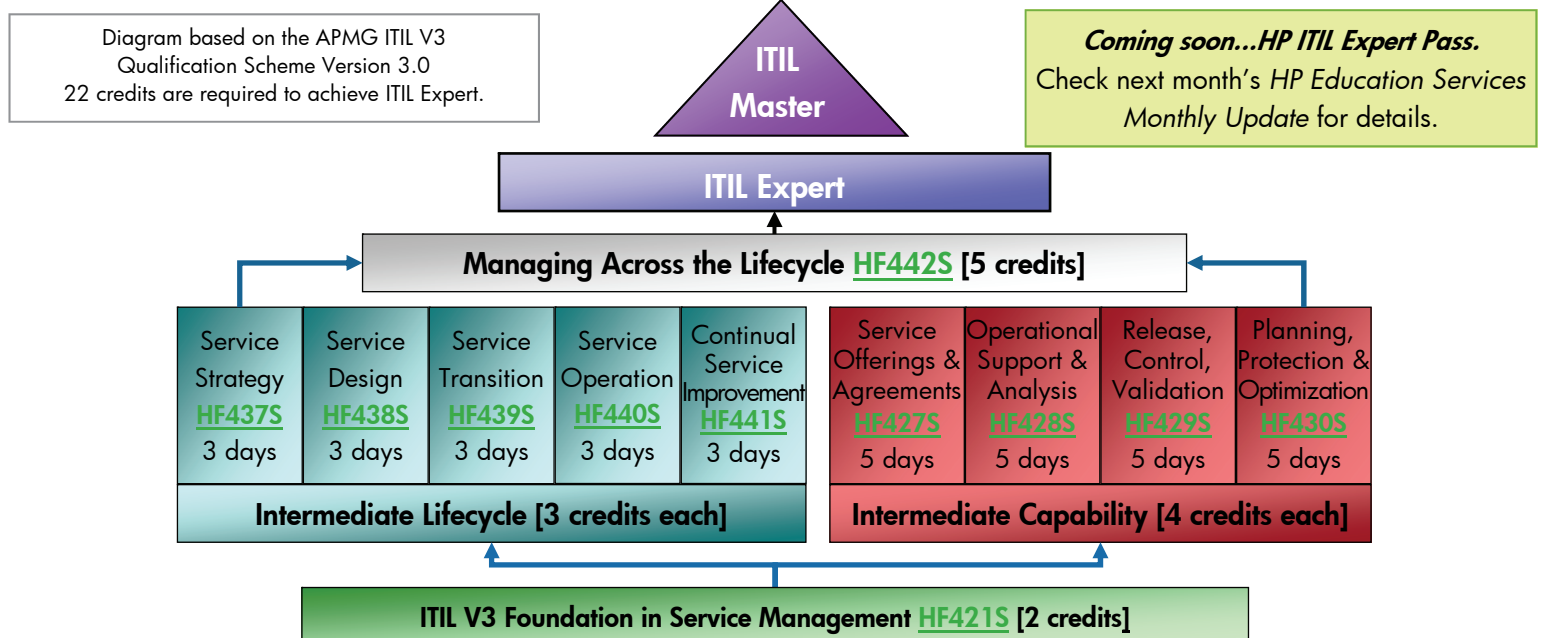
Diagram based on the APMG ITIL V3 Qualification Scheme Version 3.0
22 credits are required to achieve ITIL Expert.

ITIL Master

Coming soon...HP ITIL Expert Pass.
Check next month's HP Education Services Monthly Update for details.

ITIL Expert

Managing Across the Lifecycle HF442S [5 credits]

Service Strategy
HF437S
3 days

Service Design
HF438S
3 days

Service Transition
HF439S
3 days

Service Operation
HF440S
3 days

Continual Service Improvement
HF441S
3 days

Intermediate Lifecycle [3 credits each]

Service Offerings & Agreements
HF427S
5 days

Operational Support & Analysis
HF428S
5 days

Release, Control, Validation
HF429S
5 days

Planning, Protection & Optimization
HF430S
5 days

Intermediate Capability [4 credits each]

ITIL V3 Foundation in Service Management HF421S [2 credits]